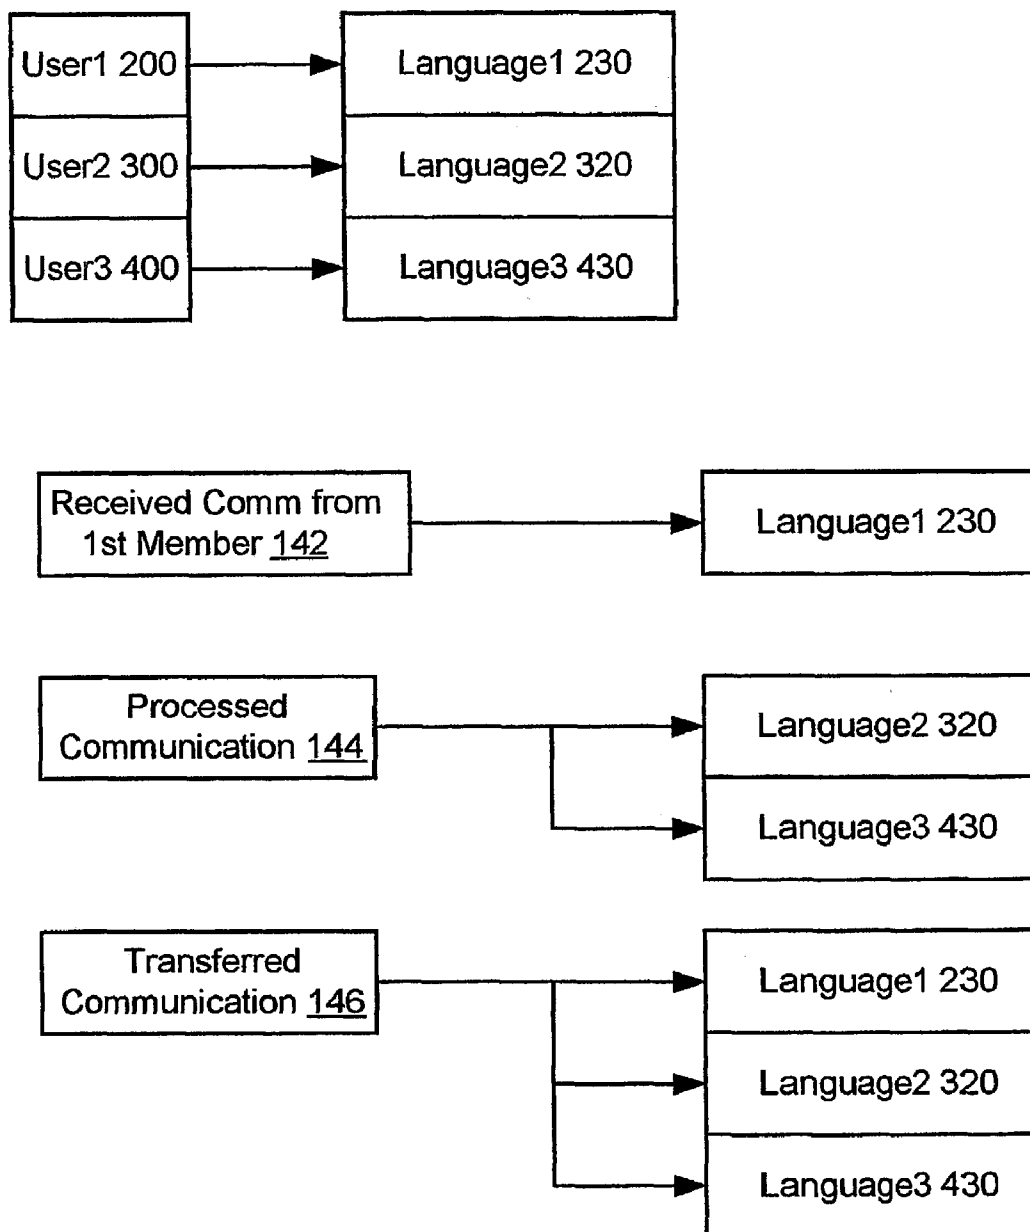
User1 200

Language1 230

User2 300

Language2 320

User3 400

Language3 430

Received Comm from 1st Member 142

Language1 230

Processed Communication 144

Language2 320

Language3 430

Transferred Communication 146

Language1 230

Language2 320

Language3 430